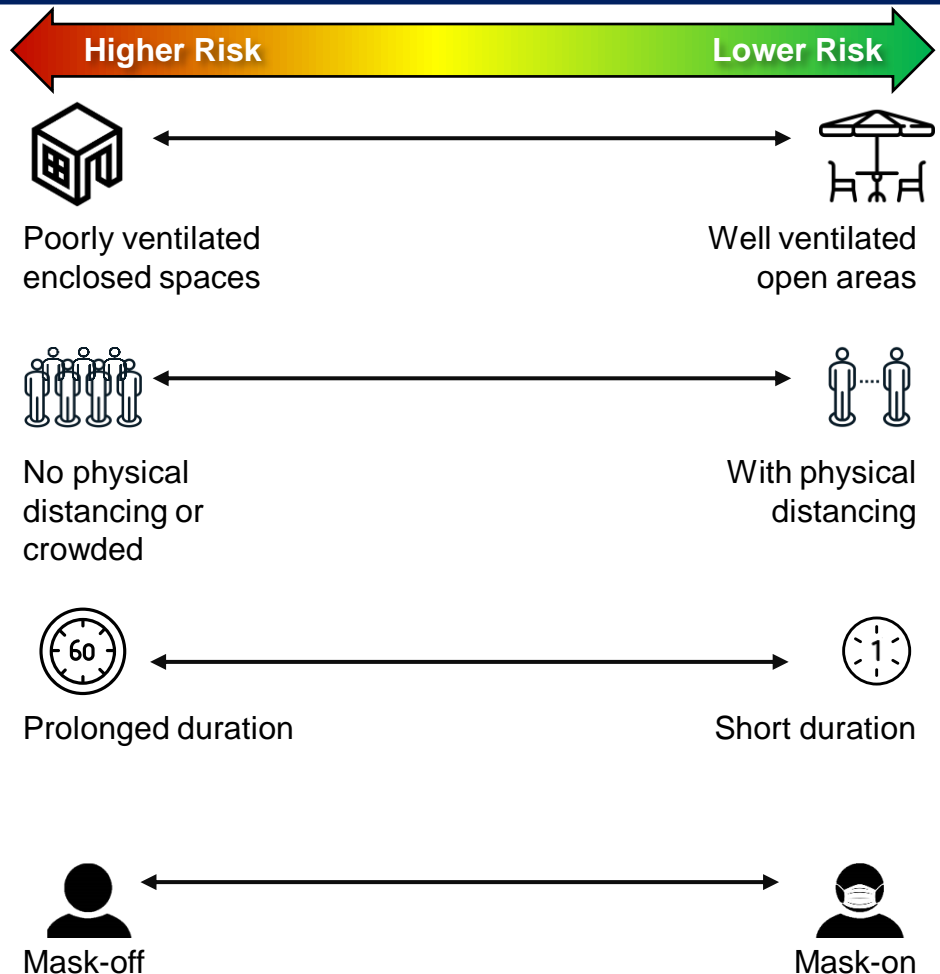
Higher Risk

Lower Risk

Poorly ventilated enclosed spaces

Well ventilated open areas

No physical distancing or crowded

With physical distancing

60

Prolonged duration

1

Short duration

Mask-off

Mask-on